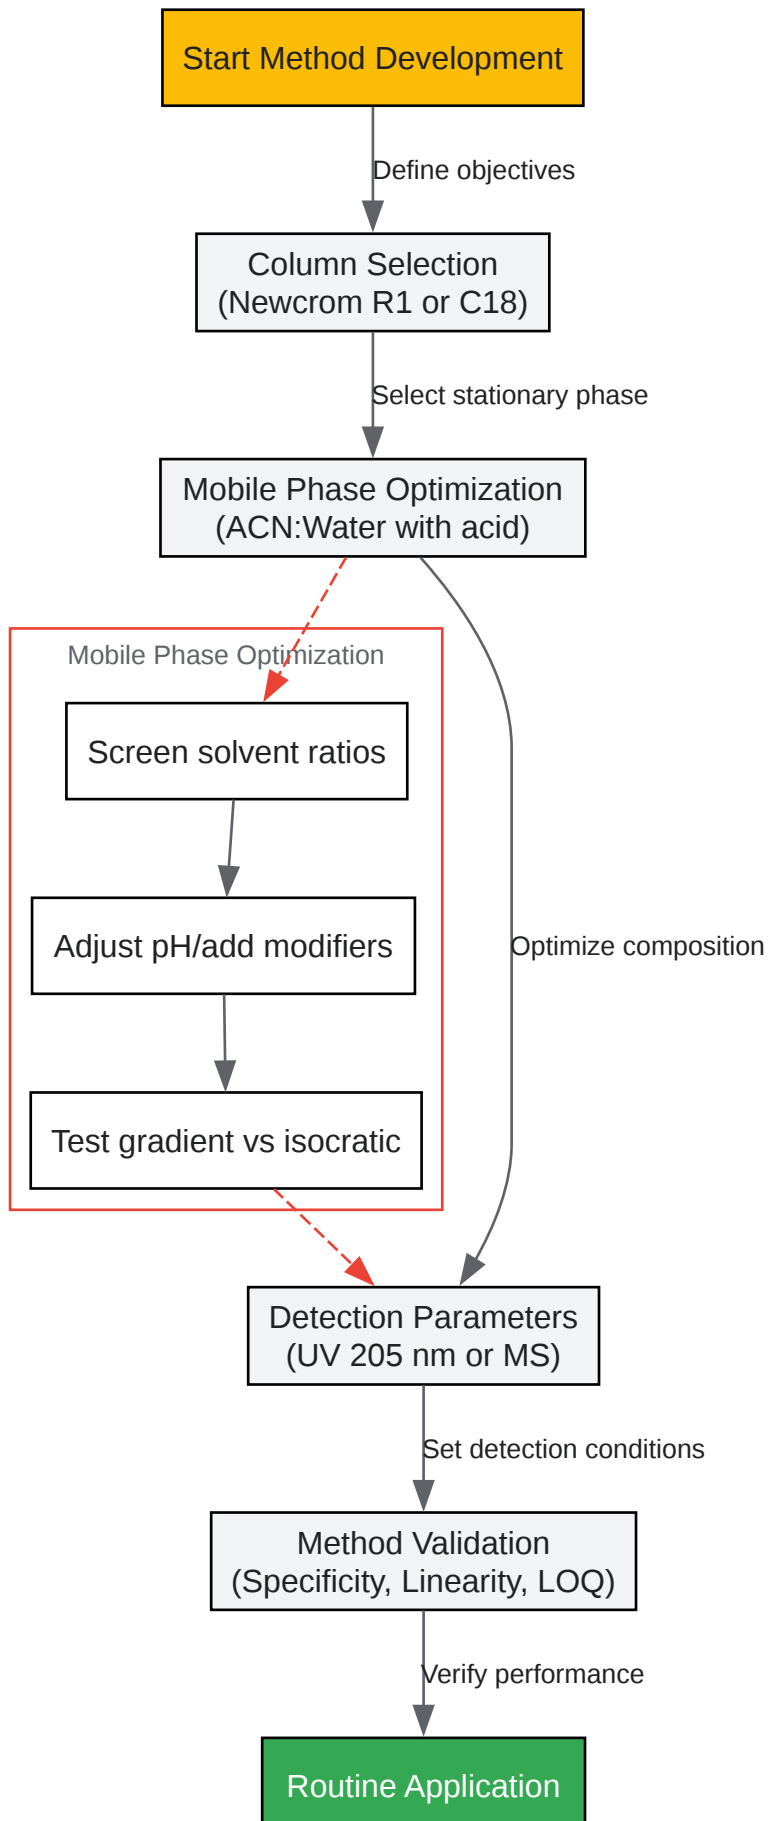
Start Method Development

Define objectives

Column Selection
(Newcrom R1 or C18)

Select stationary phase

Mobile Phase Optimization
(ACN:Water with acid)

Mobile Phase Optimization

Screen solvent ratios

Adjust pH/add modifiers

Test gradient vs isocratic

Optimize composition

Detection Parameters
(UV 205 nm or MS)

Set detection conditions

Method Validation
(Specificity, Linearity, LOQ)

Verify performance

Routine Application